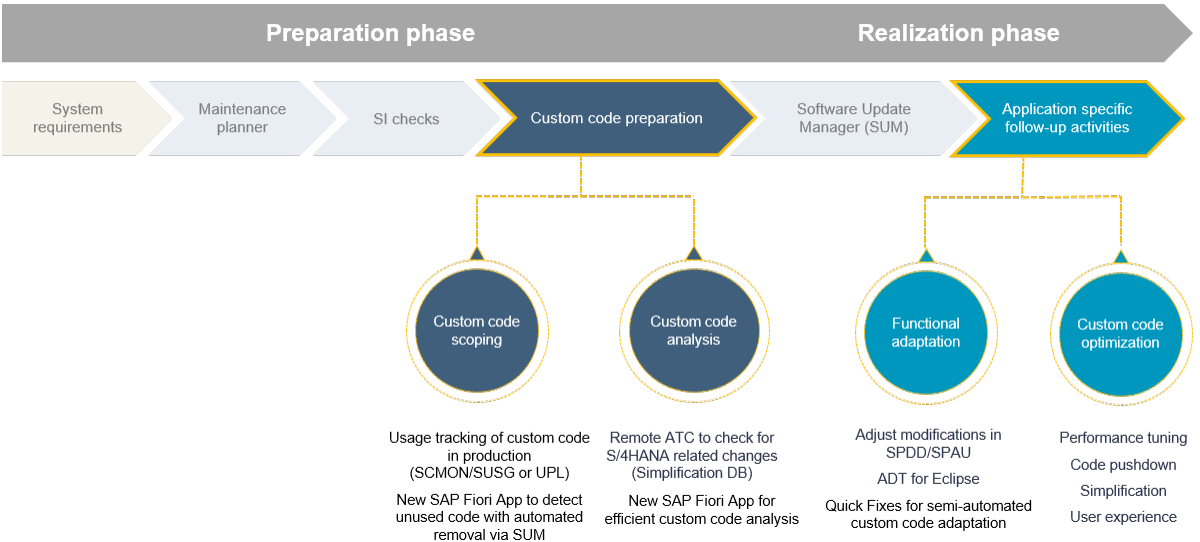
Preparation phase

Realization phase

System requirements

Maintenance planner

SI checks

Custom code preparation

Software Update Manager (SUM)

Application specific follow-up activities

Custom code scoping

Custom code analysis

Functional adaptation

Custom code optimization

Usage tracking of custom code in production (SCMON/SUSG or UPL)

New SAP Fiori App to detect unused code with automated removal via SUM

Remote ATC to check for S/4HANA related changes (Simplification DB)

New SAP Fiori App for efficient custom code analysis

Adjust modifications in SPDD/SPAU

ADT for Eclipse

Quick Fixes for semi-automated custom code adaptation

Performance tuning

Code pushdown

Simplification

User experience